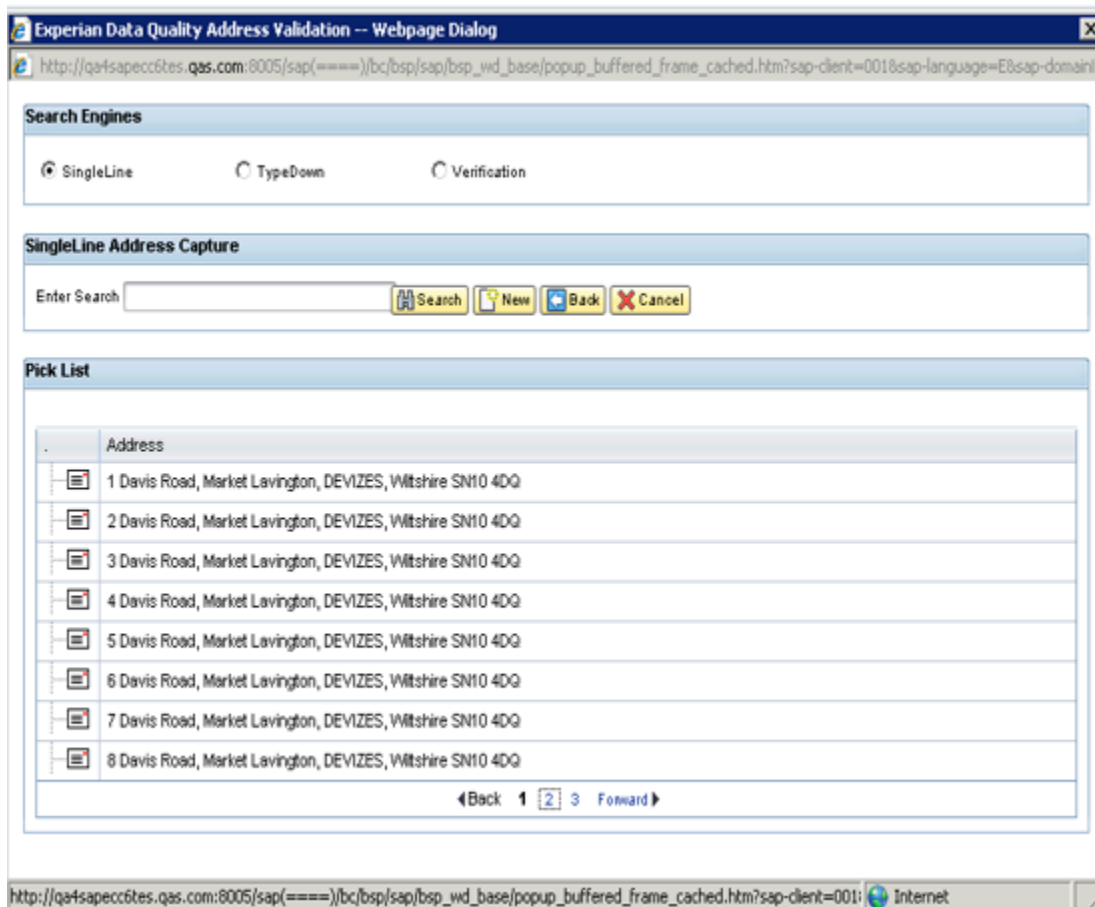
Experian Data Quality Address Validation -- Webpage Dialog

http://qa4sapecc6tes.qas.com:8005/sap(====)/bc/bsp/sap/bsp_wd_base/popup_buffered_frame_cached.htm?sap-client=001&sap-language=E&sap-domain

Search Engines

SingleLine TypeDown Verification

SingleLine Address Capture

Enter Search Search New Back Cancel

Pick List

| . | Address |
|---|---|
| | 1 Davis Road, Market Lavington, DEVIZES, Wiltshire SN10 4DQ |
| | 2 Davis Road, Market Lavington, DEVIZES, Wiltshire SN10 4DQ |
| | 3 Davis Road, Market Lavington, DEVIZES, Wiltshire SN10 4DQ |
| | 4 Davis Road, Market Lavington, DEVIZES, Wiltshire SN10 4DQ |
| | 5 Davis Road, Market Lavington, DEVIZES, Wiltshire SN10 4DQ |
| | 6 Davis Road, Market Lavington, DEVIZES, Wiltshire SN10 4DQ |
| | 7 Davis Road, Market Lavington, DEVIZES, Wiltshire SN10 4DQ |
| | 8 Davis Road, Market Lavington, DEVIZES, Wiltshire SN10 4DQ |

Back 1 2 3 Forward

http://qa4sapecc6tes.qas.com:8005/sap(====)/bc/bsp/sap/bsp_wd_base/popup_buffered_frame_cached.htm?sap-client=001 Internet